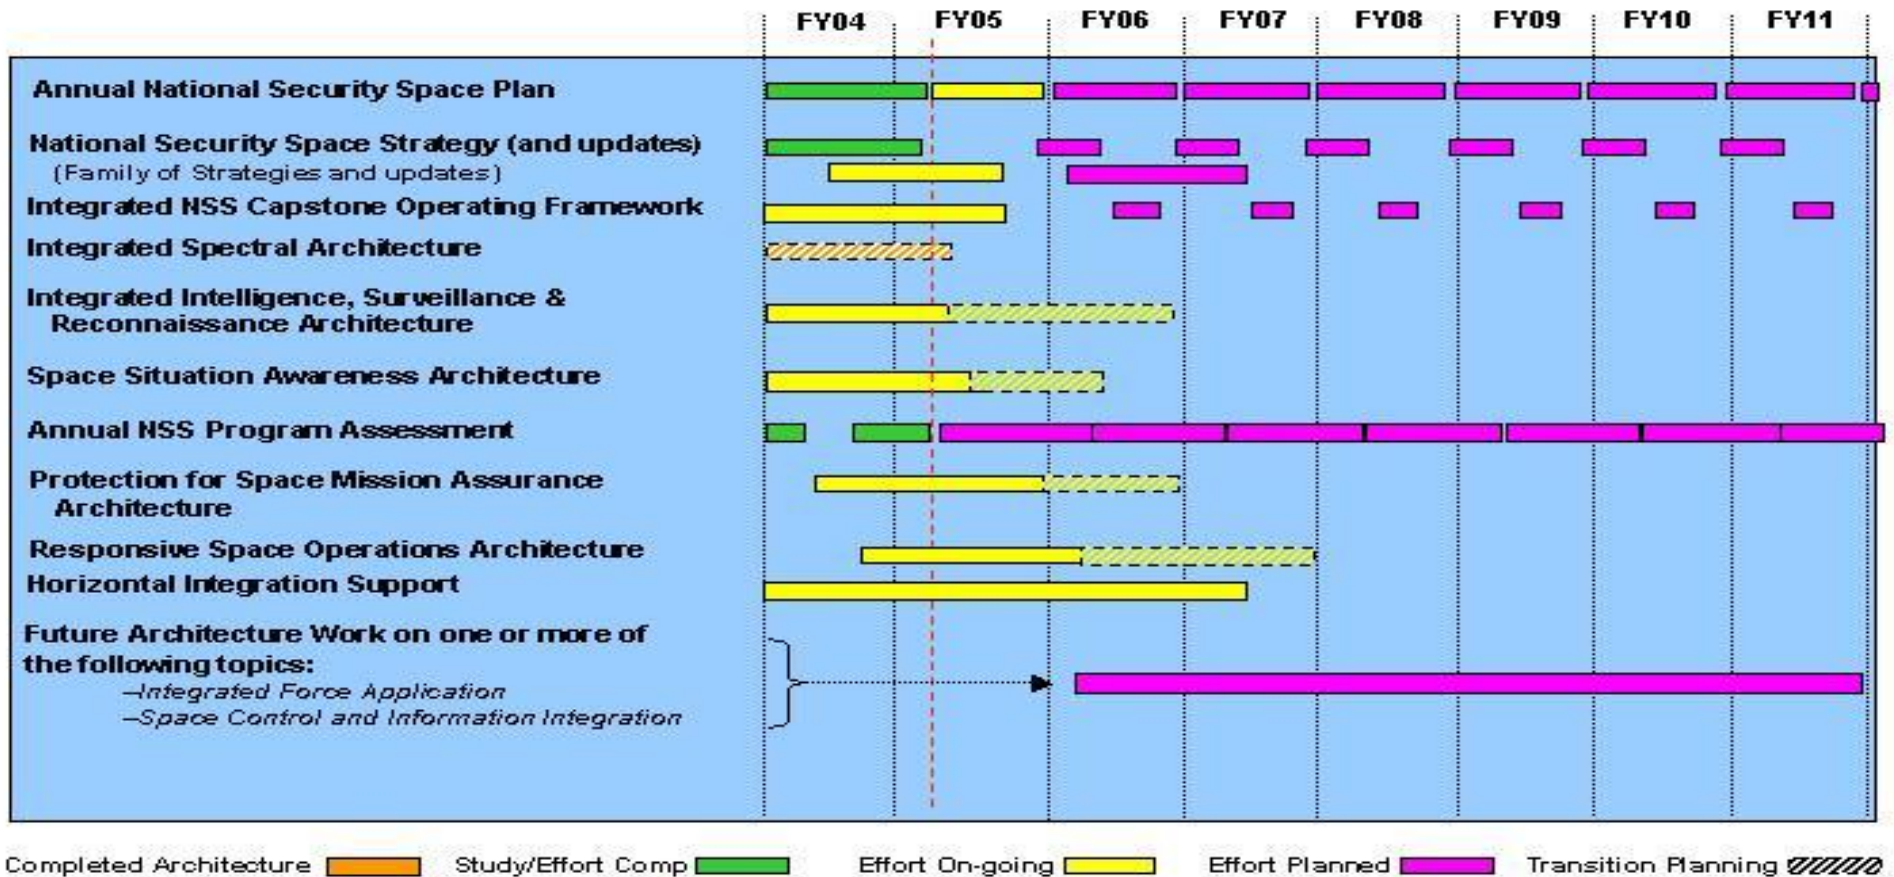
FY04 FY05 FY06 FY07 FY08 FY09 FY10 FY11

Annual National Security Space Plan

National Security Space Strategy (and updates)
(Family of Strategies and updates)

Integrated NSS Capstone Operating Framework

Integrated Spectral Architecture

Integrated Intelligence, Surveillance & Reconnaissance Architecture

Space Situation Awareness Architecture

Annual NSS Program Assessment

Protection for Space Mission Assurance Architecture

Responsive Space Operations Architecture

Horizontal Integration Support

Future Architecture Work on one or more of the following topics:
–Integrated Force Application
–Space Control and Information Integration

Completed Architecture Study/Effort Comp Effort On-going Effort Planned Transition Planning